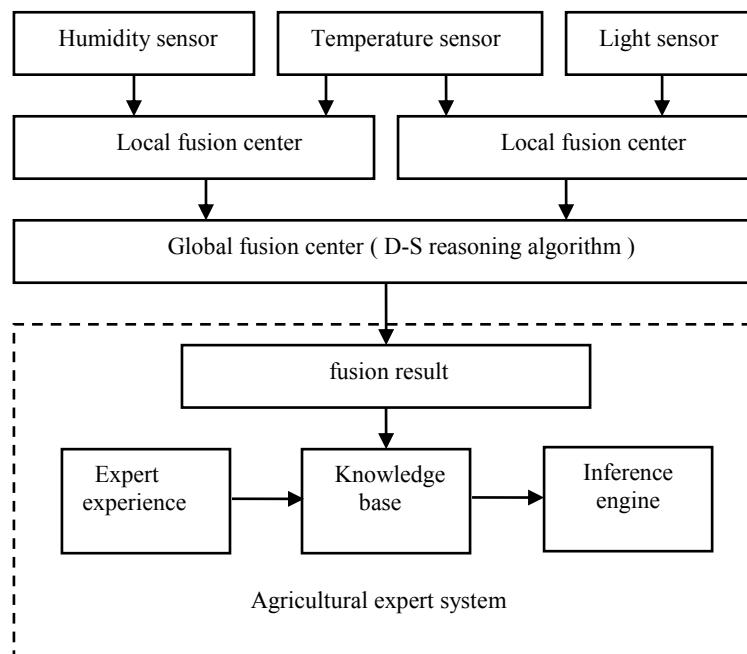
Humidity sensor

Temperature sensor

Light sensor

Local fusion center

Local fusion center

Global fusion center ( D-S reasoning algorithm )

fusion result

Expert experience

Knowledge base

Inference engine

Agricultural expert system